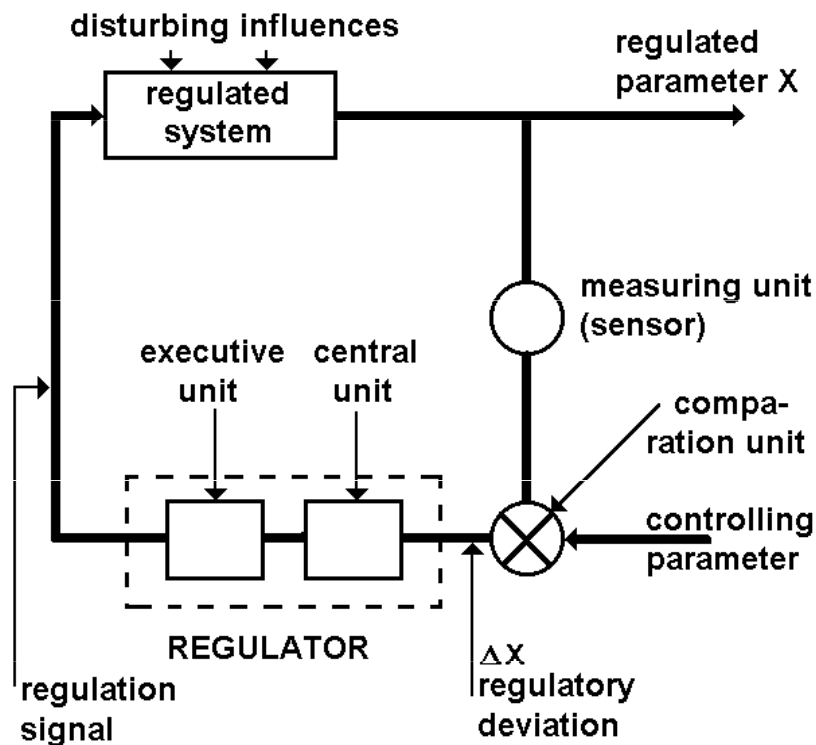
disturbing influences

regulated system

regulated parameter X

measuring unit (sensor)

executive unit

central unit

comparation unit

controlling parameter

REGULATOR

regulation signal

$\Delta X$ regulatory deviation